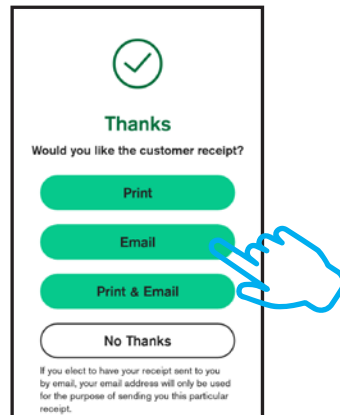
Thanks

Would you like the customer receipt?

Print

Email

Print & Email

No Thanks

If you elect to have your receipt sent to you by email, your email address will only be used for the purpose of sending you this particular receipt.